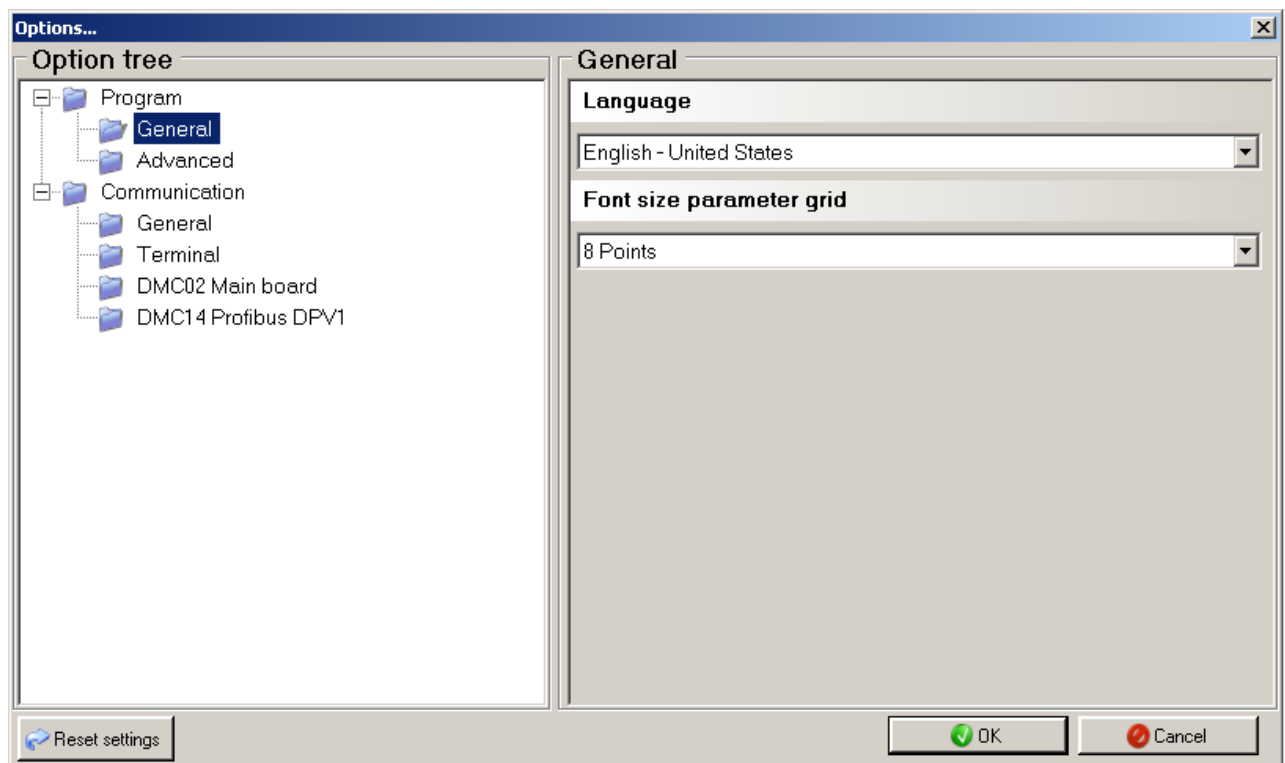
Options...

Option tree

Program
General
Advanced
Communication
General
Terminal
DMC02 Main board
DMC14 Profibus DPV1

General

Language

English - United States

Font size parameter grid

8 Points

Reset settings

OK

Cancel